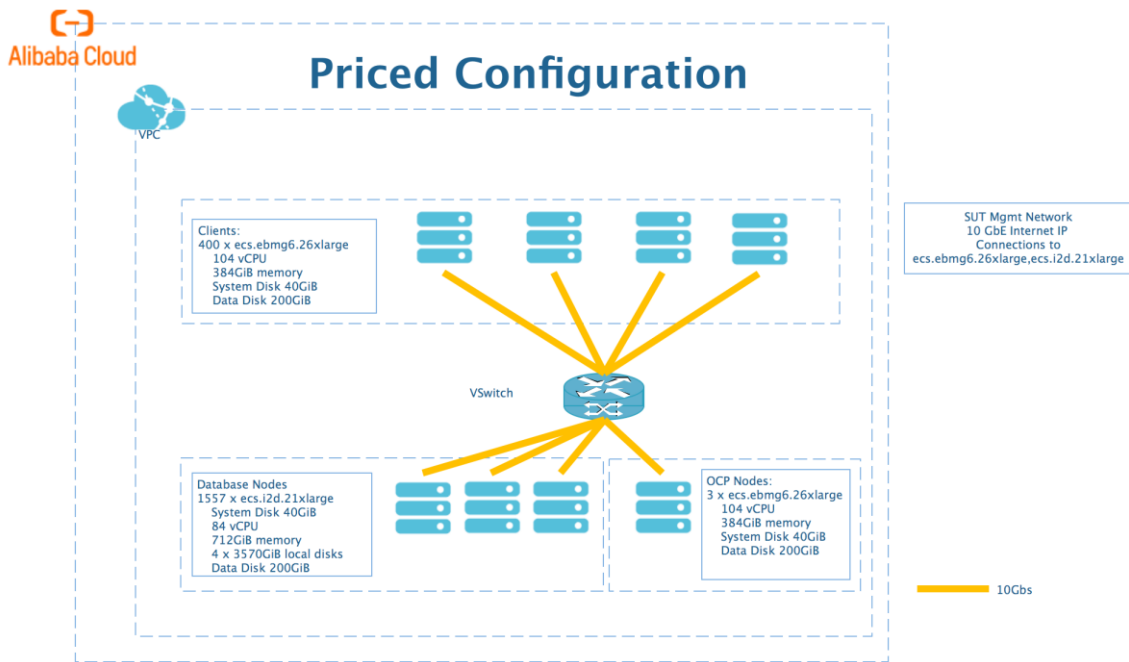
Alibaba Cloud

Priced Configuration

VPC

Clients:
400 x ecs.ebmg6.26xlarge
104 vCPU
384GiB memory
System Disk 40GiB
Data Disk 200GiB

SUT Mgmt Network
10 GbE Internet IP
Connections to
ecs.ebmg6.26xlarge,ecs.i2d.21xlarge

VSwitch

Database Nodes
1557 x ecs.i2d.21xlarge
System Disk 40GiB
84 vCPU
712GiB memory
4 x 3570GiB local disks
Data Disk 200GiB

OCP Nodes:
3 x ecs.ebmg6.26xlarge
104 vCPU
384GiB memory
System Disk 40GiB
Data Disk 200GiB

10Gbs